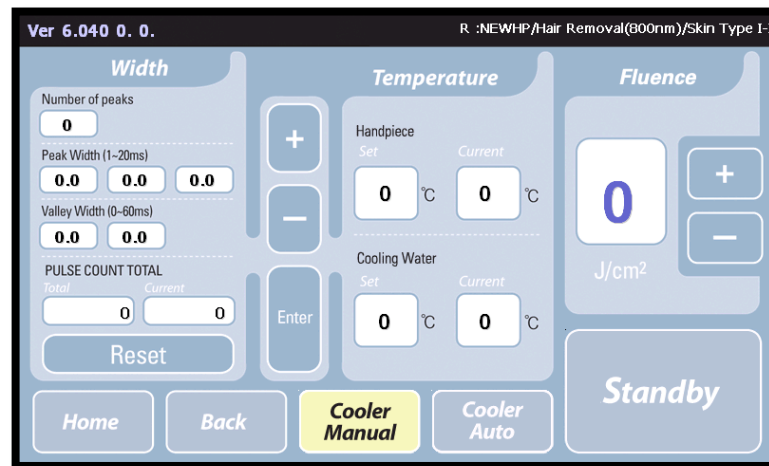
Ver 6.040 0. 0.

R :NEWHP/Hair Removal(800nm)/Skin Type I-

Width

Number of peaks

0

Peak Width (1~20ms)

0.0 0.0 0.0

Valley Width (0~60ms)

0.0 0.0

PULSE COUNT TOTAL

Total Current

0 0

Reset

+

−

Enter

Temperature

Handpiece

Set Current

0 ℃ 0 ℃

Cooling Water

Set Current

0 ℃ 0 ℃

Fluence

0

J/cm²

+

−

Standby

Home

Back

Cooler Manual

Cooler Auto